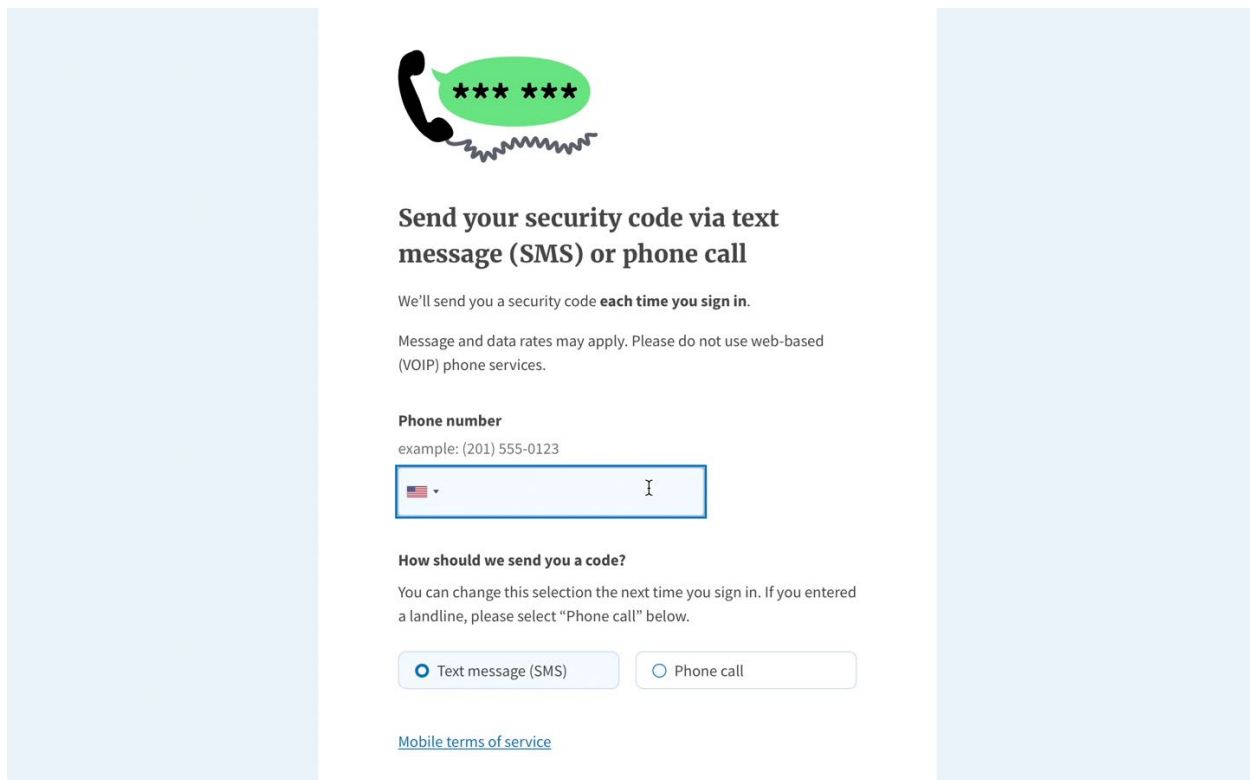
*** ***

Send your security code via text message (SMS) or phone call

We'll send you a security code **each time you sign in**.

Message and data rates may apply. Please do not use web-based (VOIP) phone services.

**Phone number**

example: (201) 555-0123

**How should we send you a code?**

You can change this selection the next time you sign in. If you entered a landline, please select "Phone call" below.

Text message (SMS)

Phone call

Mobile terms of service